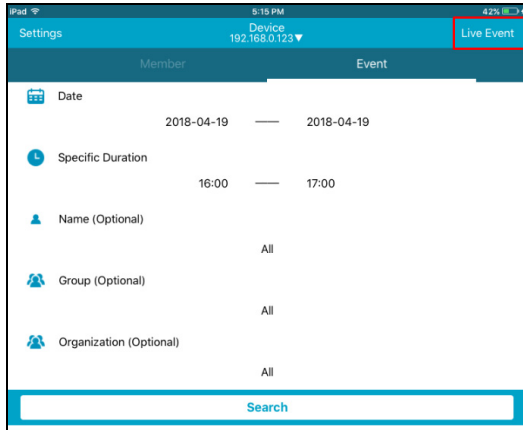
iPad
5:15 PM
42%

Settings
Device
192.168.0.123▼
Live Event

Member
Event

Date
2018-04-19 — 2018-04-19

Specific Duration
16:00 — 17:00

Name (Optional)
All

Group (Optional)
All

Organization (Optional)
All

Search